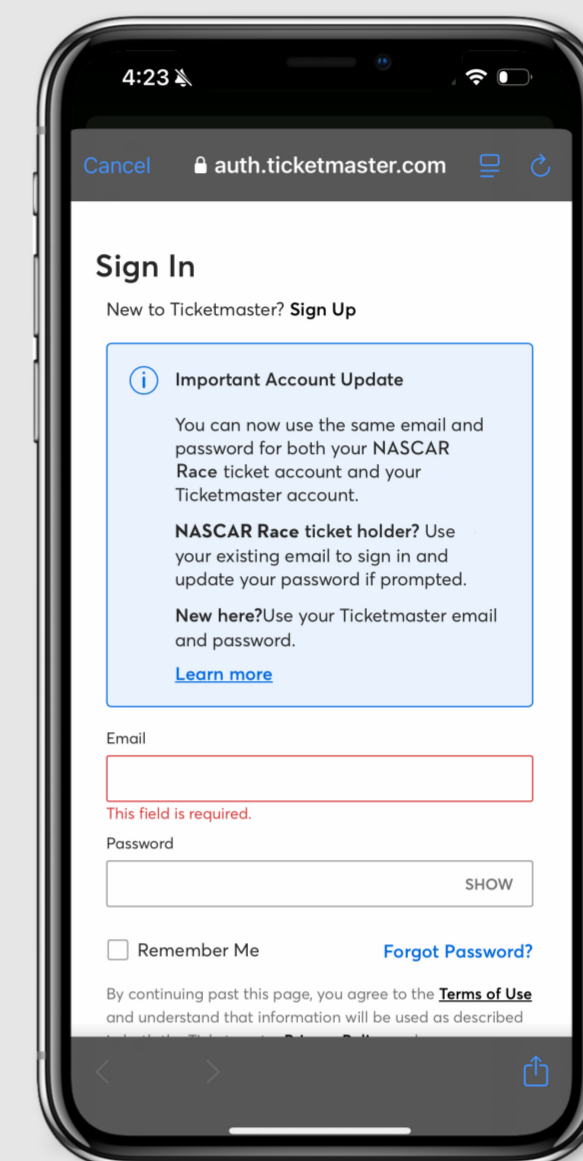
4:23

Cancel auth.ticketmaster.com

Sign In

New to Ticketmaster? Sign Up

Important Account Update

You can now use the same email and password for both your NASCAR Race ticket account and your Ticketmaster account.

NASCAR Race ticket holder? Use your existing email to sign in and update your password if prompted.

New here?Use your Ticketmaster email and password.

Learn more

Email

This field is required.

Password

SHOW

Remember Me

Forgot Password?

By continuing past this page, you agree to the Terms of Use and understand that information will be used as described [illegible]